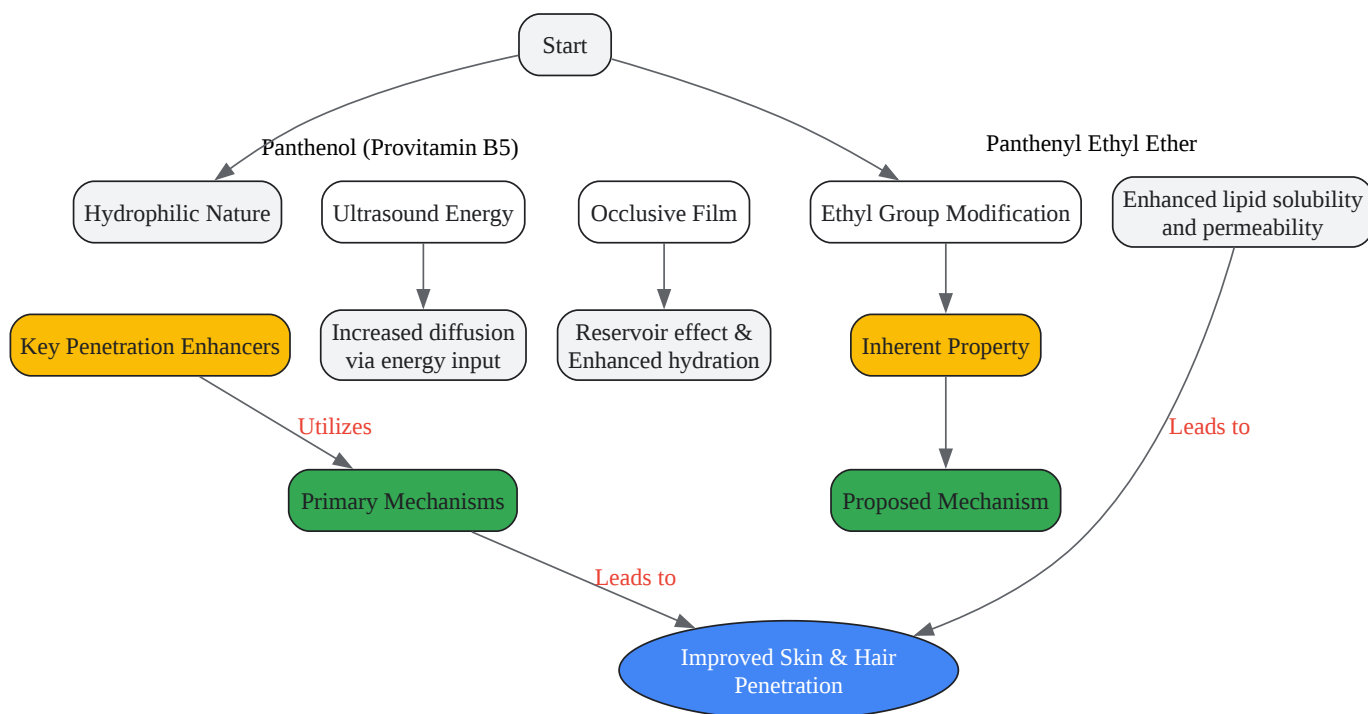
Start

Panthenol (Provitamin B5)

Panthenyl Ethyl Ether

Hydrophilic Nature

Ultrasound Energy

Occlusive Film

Ethyl Group Modification

Enhanced lipid solubility and permeability

Increased diffusion via energy input

Reservoir effect & Enhanced hydration

Key Penetration Enhancers

Inherent Property

Utilizes

Leads to

Primary Mechanisms

Proposed Mechanism

Leads to

Improved Skin & Hair Penetration